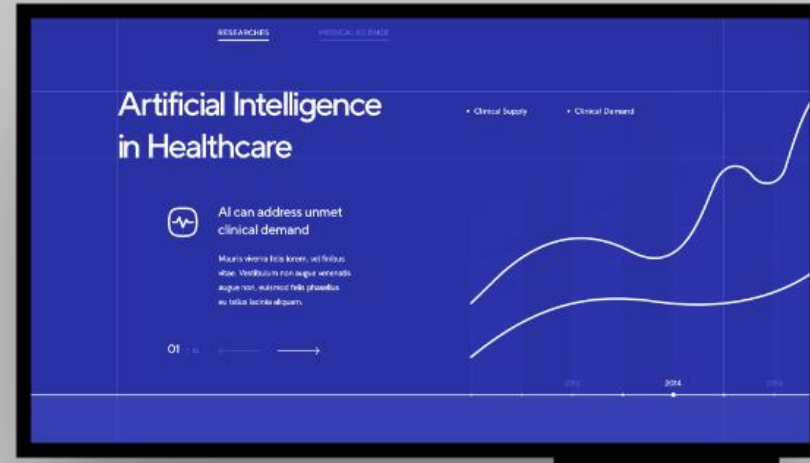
RESEARCHES MEDICAL SCIENCE

Artificial Intelligence in Healthcare

• Clinical Supply • Clinical Demand

AI can address unmet clinical demand

Mauris viverra felis lorem, vel finibus vitae. Vestibulum non augue venenatis augue non, euismod felis phasellus eu tellus lacinia aliquam.

01 / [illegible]

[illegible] 2014 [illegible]